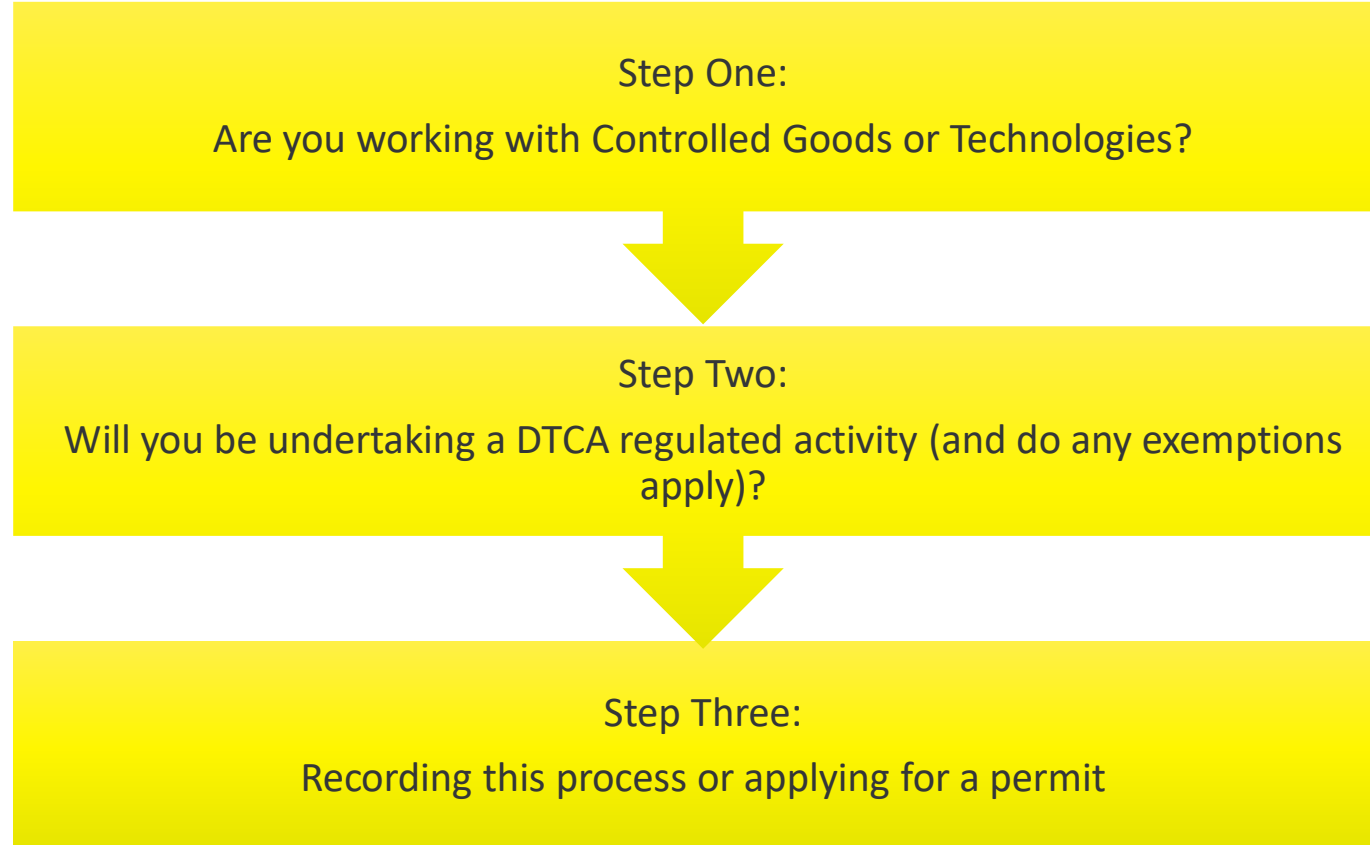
Step One:

Are you working with Controlled Goods or Technologies?

Step Two:

Will you be undertaking a DTCA regulated activity (and do any exemptions apply)?

Step Three:

Recording this process or applying for a permit